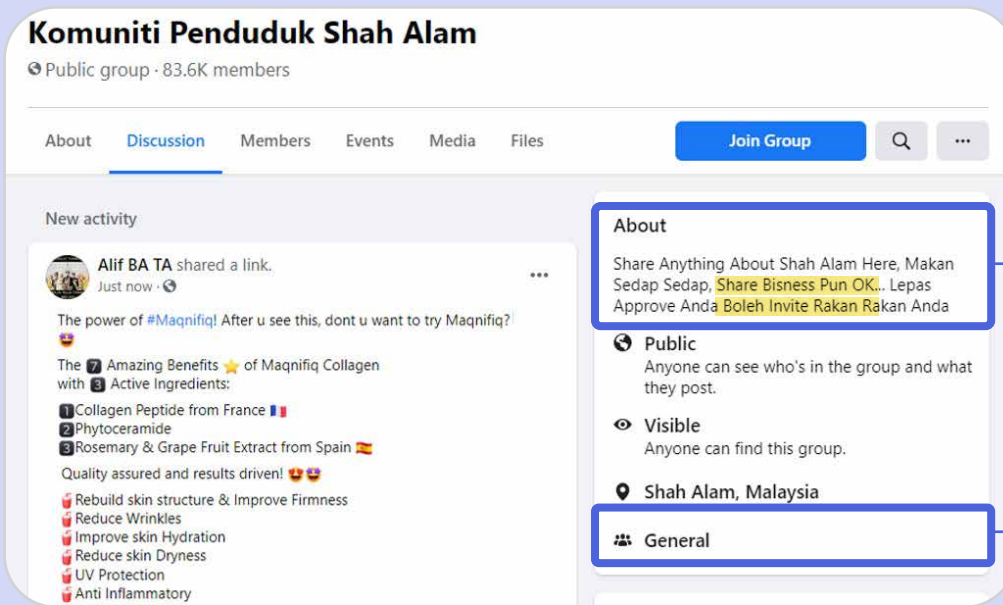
Komuniti Penduduk Shah Alam
Public group · 83.6K members

About Discussion Members Events Media Files
Join Group
...

New activity

Alif BA TA shared a link.
Just now ·

...

The power of #Maqnifiq! After u see this, dont u want to try Maqnifiq? 😍

The 7 Amazing Benefits ⭐ of Maqnifiq Collagen with 3 Active Ingredients:

1Collagen Peptide from France 🇫🇷
2Phytoceramide
3Rosemary & Grape Fruit Extract from Spain 🇪🇸

Quality assured and results driven! 😍😍

Rebuild skin structure & Improve Firmness
Reduce Wrinkles
Improve skin Hydration
Reduce skin Dryness
UV Protection
Anti Inflammatory

About
Share Anything About Shah Alam Here, Makan Sedap Sedap, Share Bisness Pun OK... Lepas Approve Anda Boleh Invite Rakan Rakan Anda

Public
Anyone can see who's in the group and what they post.

Visible
Anyone can find this group.

Shah Alam, Malaysia

General